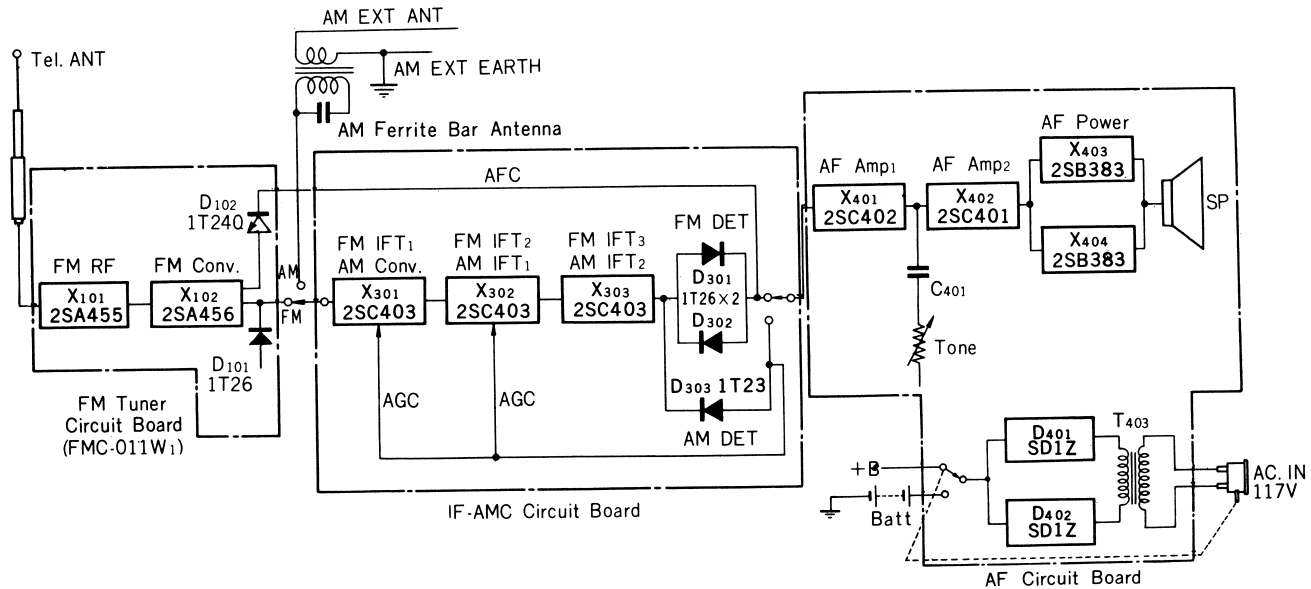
AM EXT ANT

Tel. ANT

AM EXT EARTH

AM Ferrite Bar Antenna

AFC

$D_{102}$
1T240

FM RF

$X_{101}$
2SA455

FM Conv.

$X_{102}$
2SA456

AM

FM

$D_{101}$
1T26

FM Tuner
Circuit Board
(FMC-011W$_1$)

FM IFT$_1$
AM Conv.

$X_{301}$
2SC403

FM IFT$_2$
AM IFT$_1$

$X_{302}$
2SC403

FM IFT$_3$
AM IFT$_2$

$X_{303}$
2SC403

FM DET

$D_{301}$
1T26×2

$D_{302}$

$D_{303}$ 1T23

AM DET

AGC

AGC

IF-AMC Circuit Board

AF Amp$_1$

$X_{401}$
2SC402

AF Amp$_2$

$X_{402}$
2SC401

AF Power

$X_{403}$
2SB383

$X_{404}$
2SB383

SP

$C_{401}$

Tone

+B

Batt

$D_{401}$
SD1Z

$D_{402}$
SD1Z

$T_{403}$

AC. IN
117V

AF Circuit Board